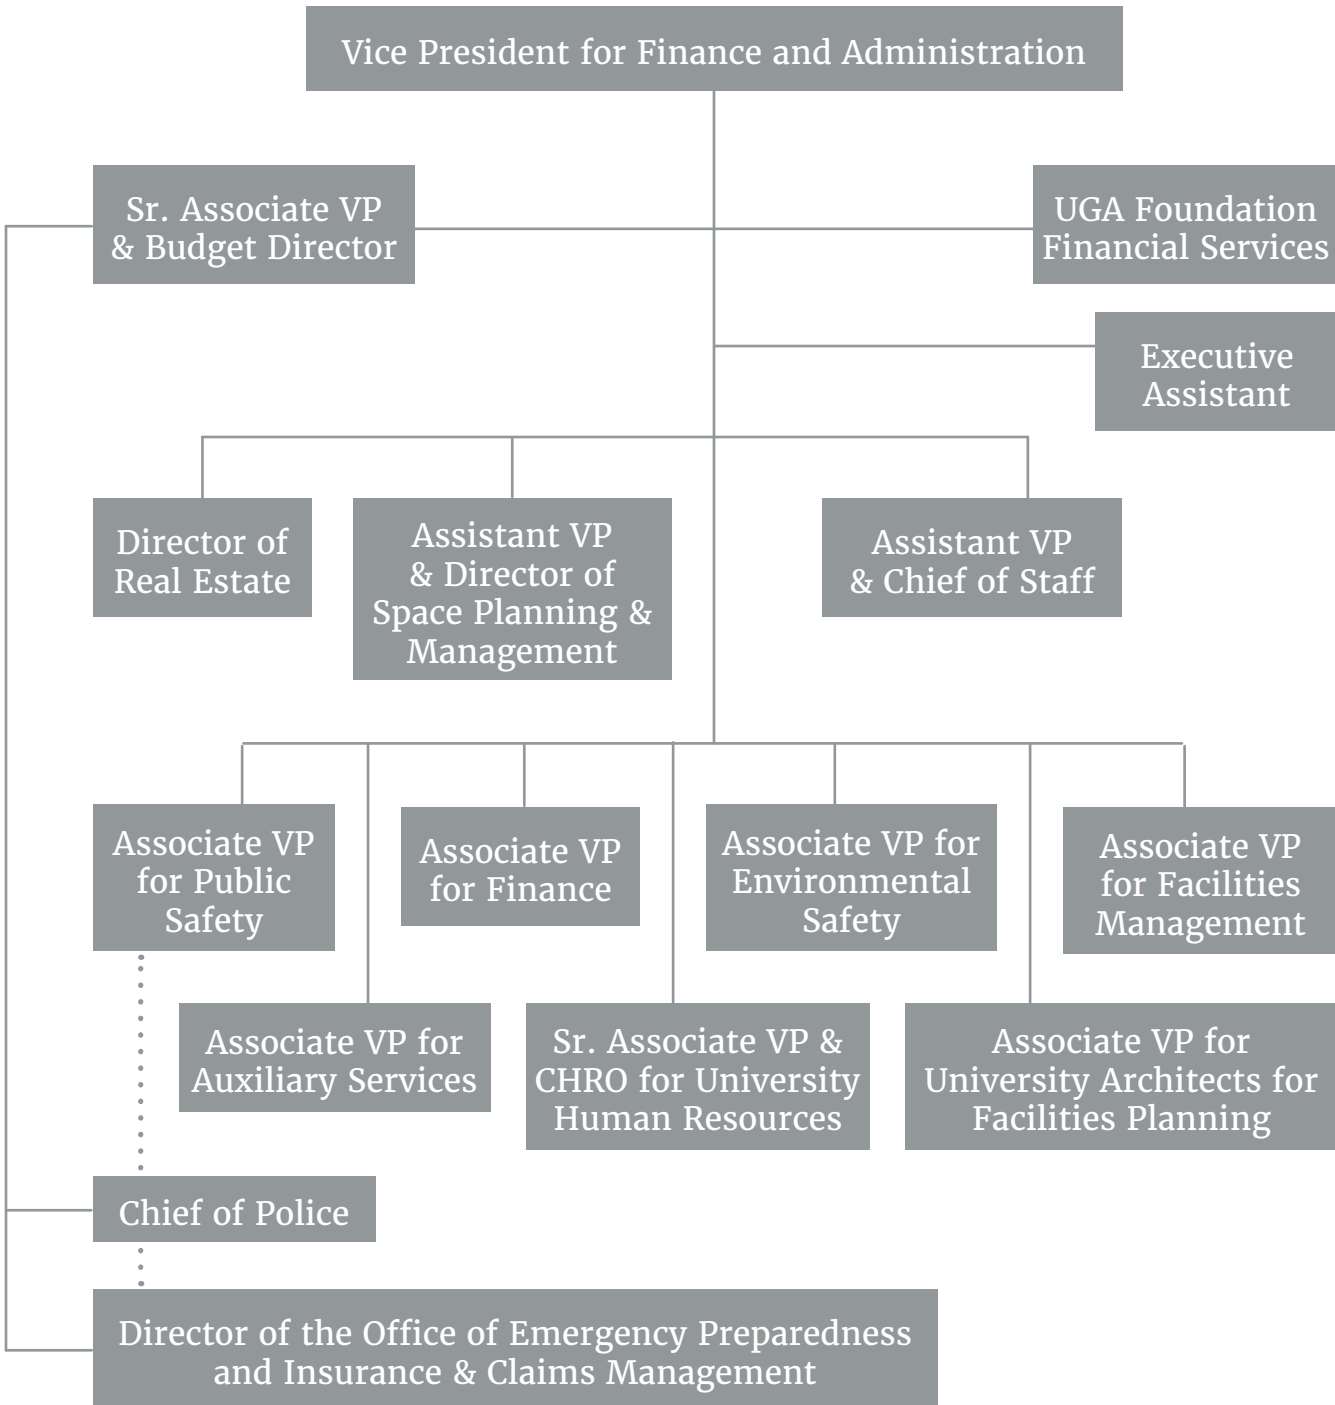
Vice President for Finance and Administration

Sr. Associate VP & Budget Director

UGA Foundation Financial Services

Executive Assistant

Director of Real Estate

Assistant VP & Director of Space Planning & Management

Assistant VP & Chief of Staff

Associate VP for Public Safety

Associate VP for Finance

Associate VP for Environmental Safety

Associate VP for Facilities Management

Associate VP for Auxiliary Services

Sr. Associate VP & CHRO for University Human Resources

Associate VP for University Architects for Facilities Planning

Chief of Police

Director of the Office of Emergency Preparedness and Insurance & Claims Management